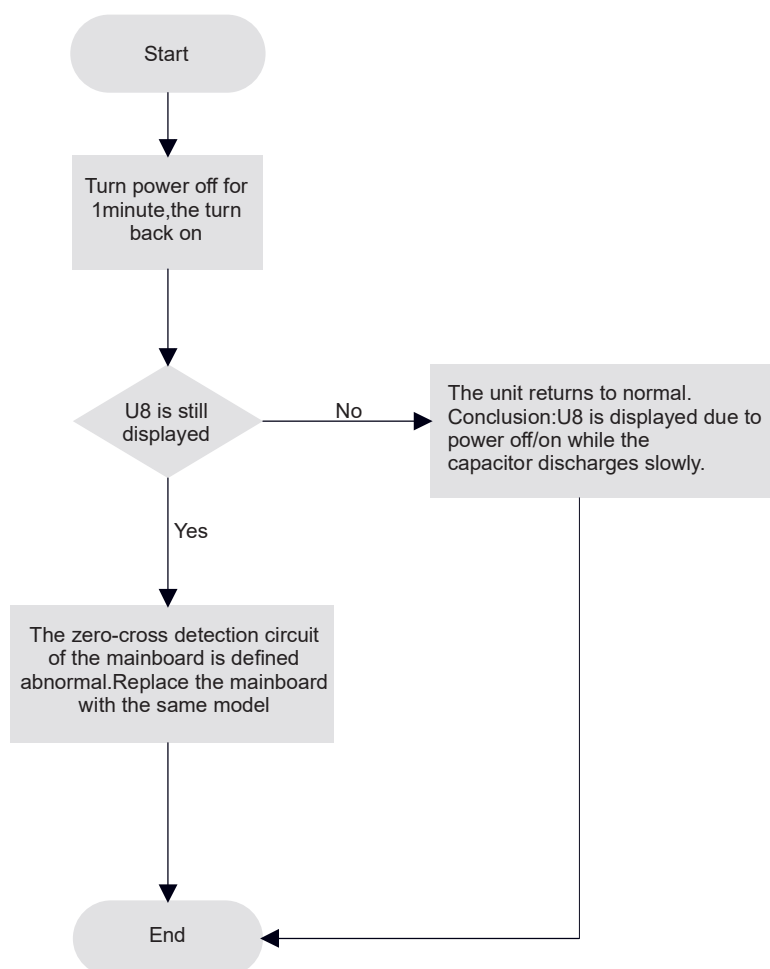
Start

Turn power off for 1minute,the turn back on

U8 is still displayed

No

The unit returns to normal. Conclusion:U8 is displayed due to power off/on while the capacitor discharges slowly.

Yes

The zero-cross detection circuit of the mainboard is defined abnormal.Replace the mainboard with the same model

End